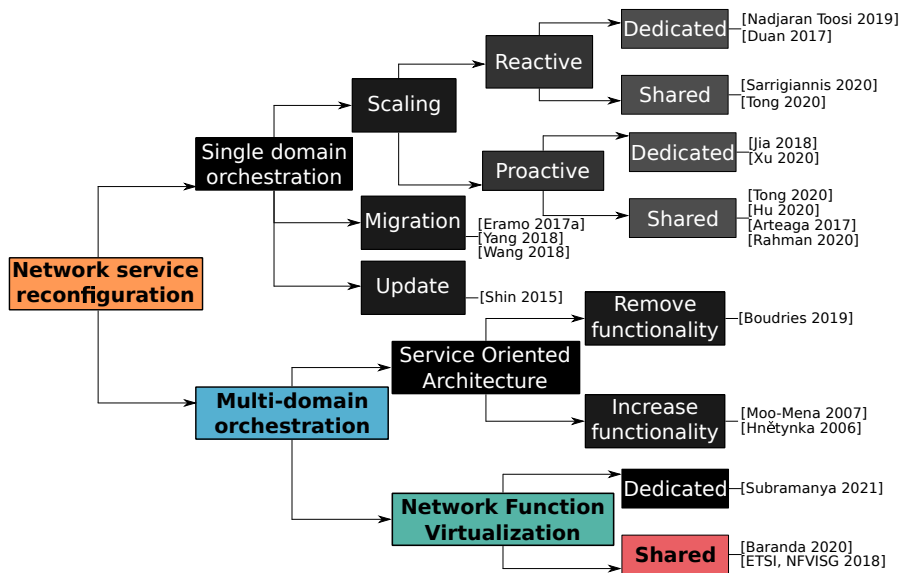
Network service reconfiguration

Single domain orchestration

Scaling

Reactive

Dedicated [Nadjaran Toosi 2019] [Duan 2017]

Shared [Sarrigiannis 2020] [Tong 2020]

Proactive

Dedicated [Jia 2018] [Xu 2020]

Shared [Tong 2020] [Hu 2020] [Arteaga 2017] [Rahman 2020]

Migration [Eramo 2017a] [Yang 2018] [Wang 2018]

Update [Shin 2015]

Multi-domain orchestration

Service Oriented Architecture

Remove functionality [Boudries 2019]

Increase functionality [Moo-Mena 2007] [Hnětynka 2006]

Network Function Virtualization

Dedicated [Subramanya 2021]

Shared [Baranda 2020] [ETSI, NFVISG 2018]